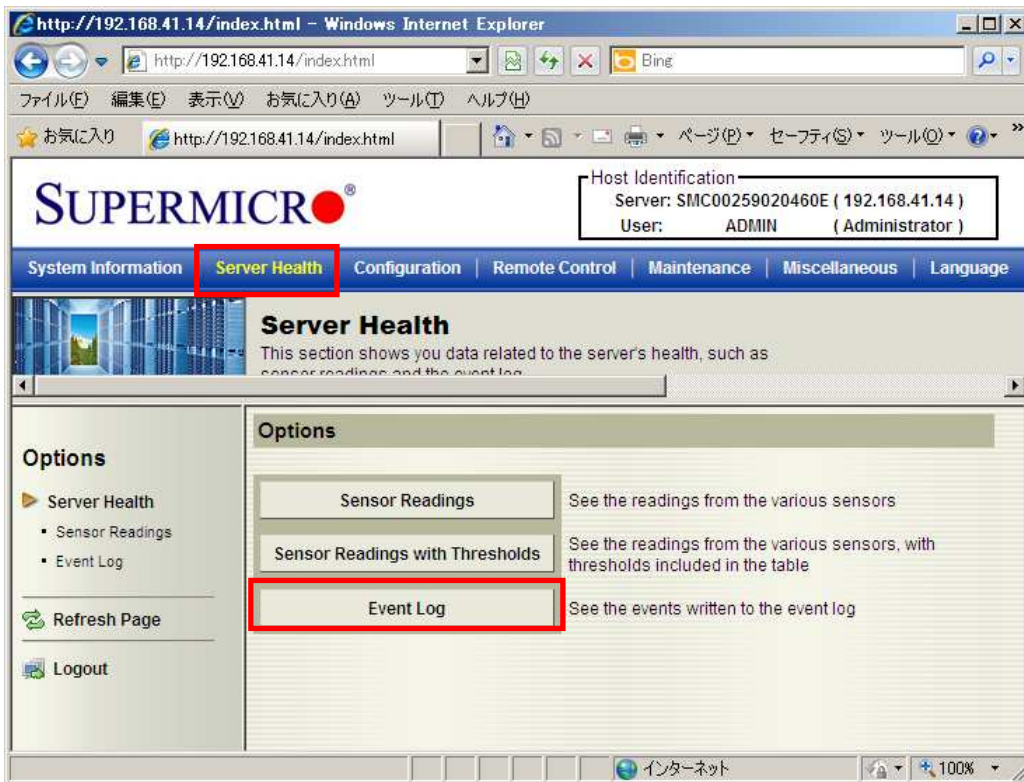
http://192.168.41.14/index.html - Windows Internet Explorer

http://192.168.41.14/index.html

Bing

ファイル(F) 編集(E) 表示(V) お気に入り(A) ツール(T) ヘルプ(H)

お気に入り http://192.168.41.14/index.html

ページ(P) セーフティ(S) ツール(O)

SUPERMICRO

Host Identification
Server: SMC00259020460E ( 192.168.41.14 )
User: ADMIN ( Administrator )

System Information | Server Health | Configuration | Remote Control | Maintenance | Miscellaneous | Language

Server Health
This section shows you data related to the server's health, such as sensor readings and the event log

Options
Server Health
• Sensor Readings
• Event Log
Refresh Page
Logout

Options

| Sensor Readings | See the readings from the various sensors |
|---|---|
| Sensor Readings with Thresholds | See the readings from the various sensors, with thresholds included in the table |
| Event Log | See the events written to the event log |

インターネット 100%